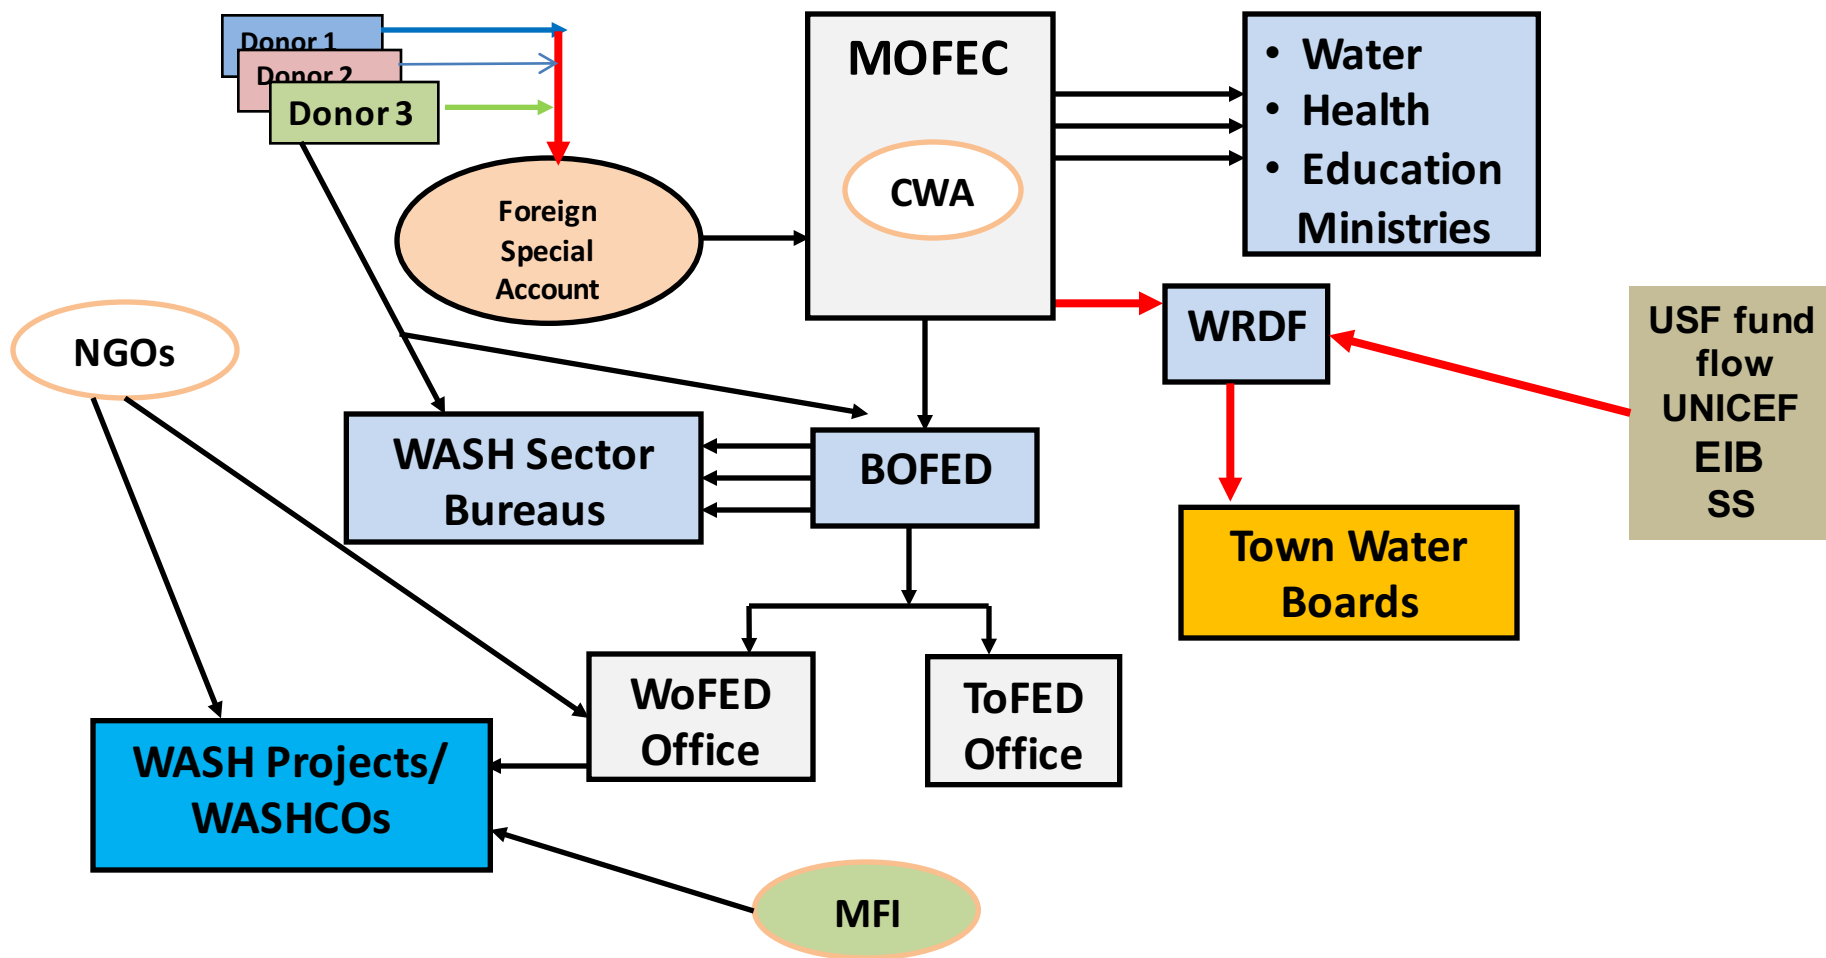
Donor 1
Donor 2
Donor 3

Foreign Special Account

MOFEC

CWA

• Water
• Health
• Education
Ministries

WRDF

USF fund flow
UNICEF
EIB
SS

NGOs

WASH Sector Bureaus

BOFED

Town Water Boards

WoFED Office

ToFED Office

WASH Projects/ WASHCOs

MFI